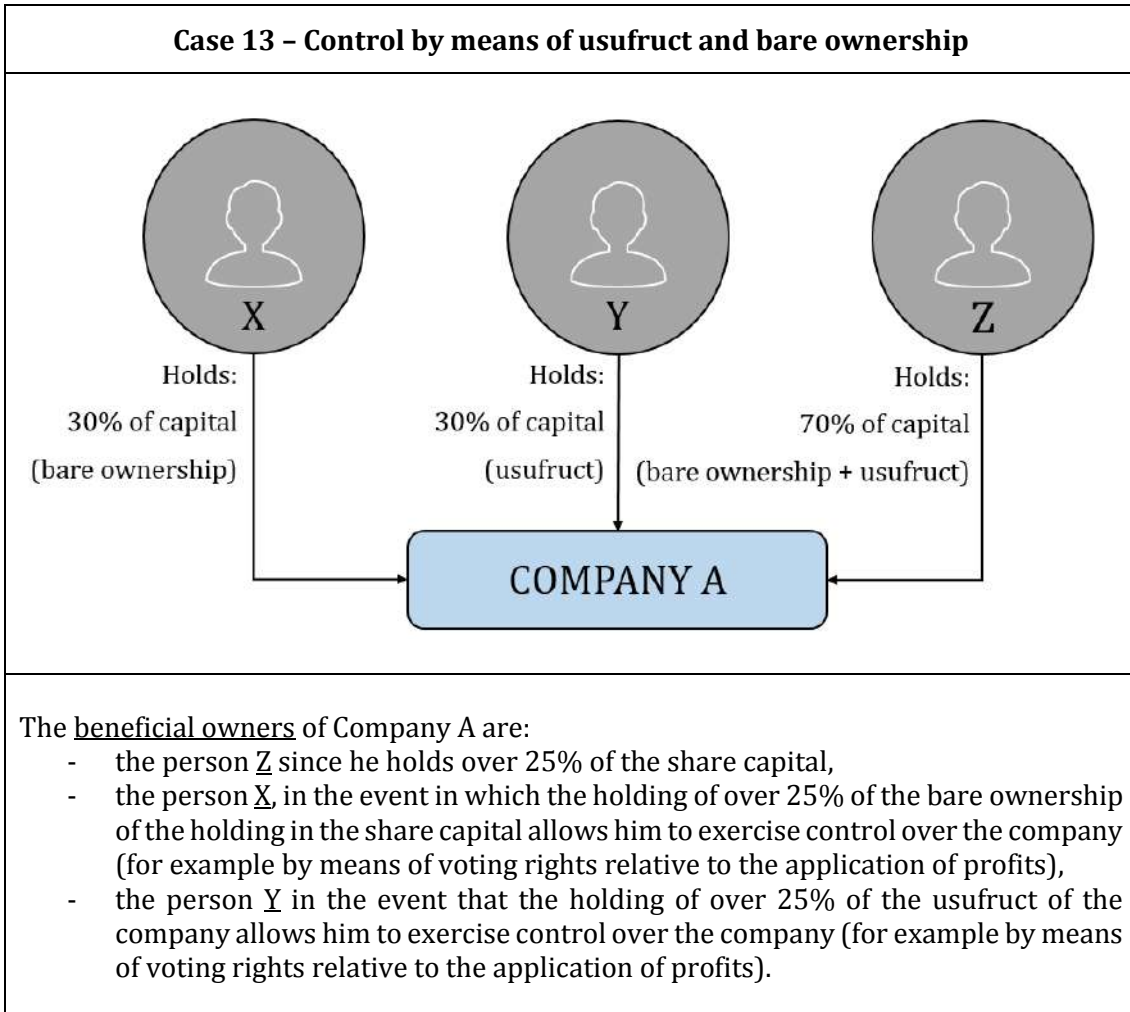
**Case 13 – Control by means of usufruct and bare ownership**

X

Holds:
30% of capital
(bare ownership)

Y

Holds:
30% of capital
(usufruct)

Z

Holds:
70% of capital
(bare ownership + usufruct)

COMPANY A

The beneficial owners of Company A are:

- the person Z since he holds over 25% of the share capital,
- the person X, in the event in which the holding of over 25% of the bare ownership of the holding in the share capital allows him to exercise control over the company (for example by means of voting rights relative to the application of profits),
- the person Y in the event that the holding of over 25% of the usufruct of the company allows him to exercise control over the company (for example by means of voting rights relative to the application of profits).